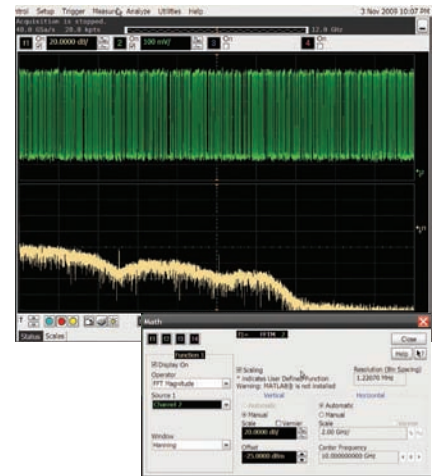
ntrol Setup Trigger Measure Analyze Utilities Help 3 Nov 2009 10:07 PM
Acquisition is stopped.
40.0 GSa/s 20.0 kpts
12.0 GHz
f1 20.0000 dB/ 2 100 mV/ 3 On 4 On
Status Scales
Math
f1: FFTM 2
Function 1
Close
Help
Display On
Operator
FFT Magnitude
Source 1
Channel 2
Window
Hanning
Scaling
* Indicates User Defined Function
Warning: MATLAB® is not installed
Vertical
Automatic
Manual
Scale
Vernier
20.0000 dB/
Offset
-25.0000 dBm
Resolution (Bin Spacing)
1.22070 MHz
Horizontal
Automatic
Manual
Scale
2.00 GHz/
Center Frequency
10.000000000 GHz